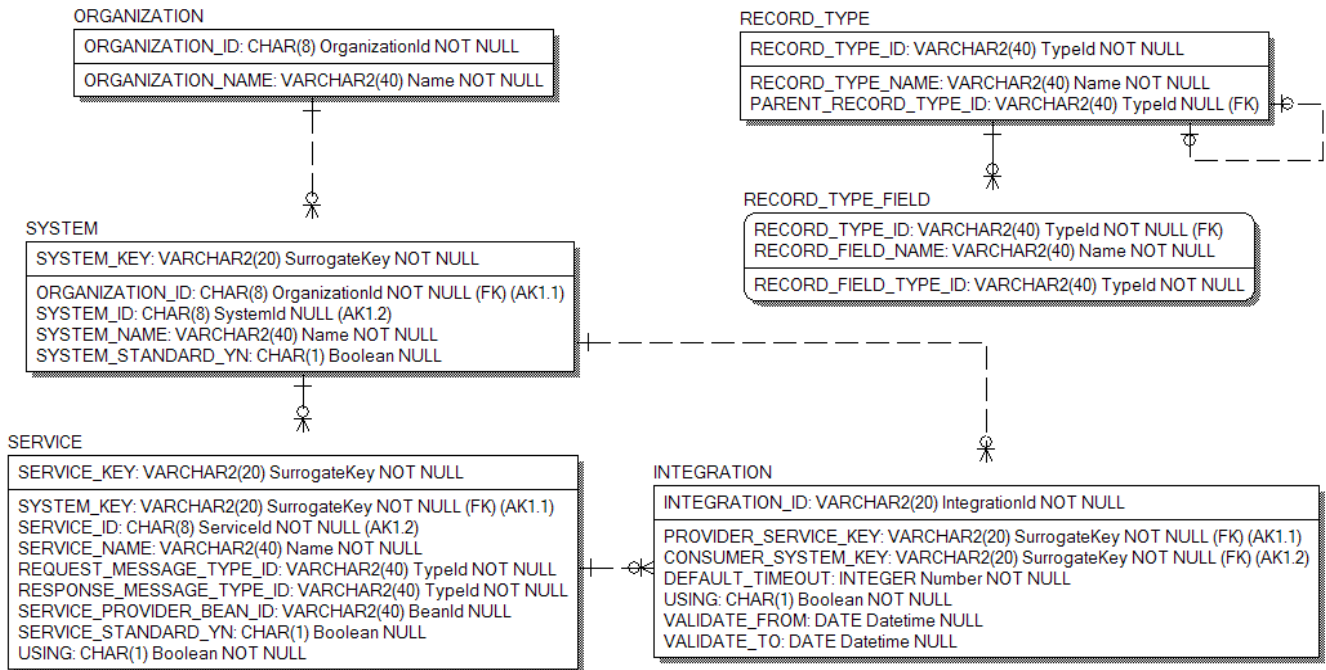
ORGANIZATION

ORGANIZATION_ID: CHAR(8) OrganizationId NOT NULL

ORGANIZATION_NAME: VARCHAR2(40) Name NOT NULL

RECORD_TYPE

RECORD_TYPE_ID: VARCHAR2(40) TypeId NOT NULL

RECORD_TYPE_NAME: VARCHAR2(40) Name NOT NULL
PARENT_RECORD_TYPE_ID: VARCHAR2(40) TypeId NULL (FK)

RECORD_TYPE_FIELD

RECORD_TYPE_ID: VARCHAR2(40) TypeId NOT NULL (FK)
RECORD_FIELD_NAME: VARCHAR2(40) Name NOT NULL

RECORD_FIELD_TYPE_ID: VARCHAR2(40) TypeId NOT NULL

SYSTEM

SYSTEM_KEY: VARCHAR2(20) SurrogateKey NOT NULL

ORGANIZATION_ID: CHAR(8) OrganizationId NOT NULL (FK) (AK1.1)
SYSTEM_ID: CHAR(8) SystemId NULL (AK1.2)
SYSTEM_NAME: VARCHAR2(40) Name NOT NULL
SYSTEM_STANDARD_YN: CHAR(1) Boolean NULL

SERVICE

SERVICE_KEY: VARCHAR2(20) SurrogateKey NOT NULL

SYSTEM_KEY: VARCHAR2(20) SurrogateKey NOT NULL (FK) (AK1.1)
SERVICE_ID: CHAR(8) ServiceId NOT NULL (AK1.2)
SERVICE_NAME: VARCHAR2(40) Name NOT NULL
REQUEST_MESSAGE_TYPE_ID: VARCHAR2(40) TypeId NOT NULL
RESPONSE_MESSAGE_TYPE_ID: VARCHAR2(40) TypeId NOT NULL
SERVICE_PROVIDER_BEAN_ID: VARCHAR2(40) BeanId NULL
SERVICE_STANDARD_YN: CHAR(1) Boolean NULL
USING: CHAR(1) Boolean NOT NULL

INTEGRATION

INTEGRATION_ID: VARCHAR2(20) IntegrationId NOT NULL

PROVIDER_SERVICE_KEY: VARCHAR2(20) SurrogateKey NOT NULL (FK) (AK1.1)
CONSUMER_SYSTEM_KEY: VARCHAR2(20) SurrogateKey NOT NULL (FK) (AK1.2)
DEFAULT_TIMEOUT: INTEGER Number NOT NULL
USING: CHAR(1) Boolean NOT NULL
VALIDATE_FROM: DATE Datetime NULL
VALIDATE_TO: DATE Datetime NULL